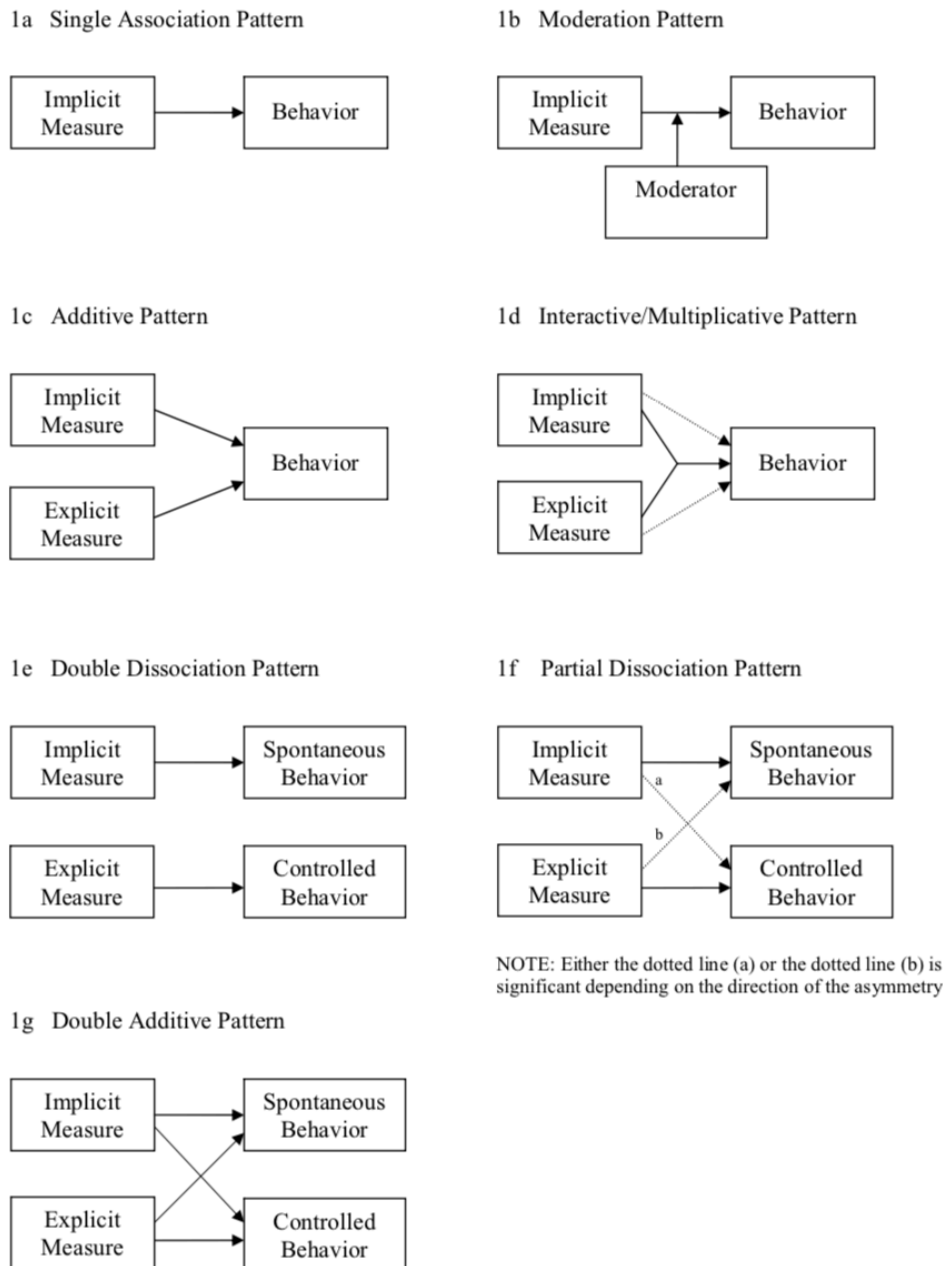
1a Single Association Pattern

Implicit Measure

Behavior

1b Moderation Pattern

Implicit Measure

Behavior

Moderator

1c Additive Pattern

Implicit Measure

Behavior

Explicit Measure

1d Interactive/Multiplicative Pattern

Implicit Measure

Behavior

Explicit Measure

1e Double Dissociation Pattern

Implicit Measure

Spontaneous Behavior

Explicit Measure

Controlled Behavior

1f Partial Dissociation Pattern

Implicit Measure

Spontaneous Behavior

a

b

Explicit Measure

Controlled Behavior

NOTE: Either the dotted line (a) or the dotted line (b) is significant depending on the direction of the asymmetry

1g Double Additive Pattern

Implicit Measure

Spontaneous Behavior

Explicit Measure

Controlled Behavior